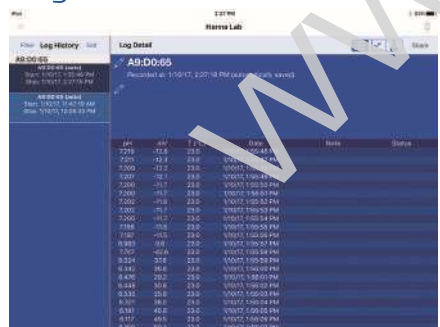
iPad
2:27 PM
Hanna Lab

Filter Log History Edit
A9:D0:65
A9:D0:65 (auto)
Start: 1/10/17, 1:55:46 PM
Stop: 1/10/17, 2:27:18 PM
A9:D0:65 (auto)
Start: 1/10/17, 11:42:18 AM
Stop: 1/10/17, 12:08:33 PM

Log Detail
Share

A9:D0:65
Recorded at: 1/10/17, 2:07:18 PM (automatically saved)

| pH | mV | T (°C) | Date | Note | Status |
|---|---|---|---|---|---|
| 7.219 | -13.0 | 23.0 | 1/10/17, 1:55:46 PM | | |
| 7.211 | -12.3 | 23.0 | 1/10/17, 1:55:47 PM | | |
| 7.209 | -12.2 | 23.0 | 1/10/17, 1:55:49 PM | | |
| 7.207 | -12.1 | 23.0 | 1/10/17, 1:55:50 PM | | |
| 7.206 | -11.7 | 23.0 | 1/10/17, 1:55:51 PM | | |
| 7.202 | -11.7 | 23.0 | 1/10/17, 1:55:52 PM | | |
| 7.202 | -11.6 | 23.0 | 1/10/17, 1:55:53 PM | | |
| 7.202 | -11.7 | 23.0 | 1/10/17, 1:55:53 PM | | |
| 7.200 | -11.7 | 23.0 | 1/10/17, 1:55:54 PM | | |
| 7.198 | -11.5 | 23.0 | 1/10/17, 1:55:55 PM | | |
| 7.197 | -11.5 | 23.0 | 1/10/17, 1:55:56 PM | | |
| 6.983 | 0.0 | 23.0 | 1/10/17, 1:55:57 PM | | |
| 7.767 | -40.6 | 23.0 | 1/10/17, 1:55:58 PM | | |
| 6.324 | 37.8 | 23.0 | 1/10/17, 1:55:59 PM | | |
| 6.342 | 36.8 | 23.0 | 1/10/17, 1:56:00 PM | | |
| 6.478 | 29.2 | 23.0 | 1/10/17, 1:56:01 PM | | |
| 6.449 | 30.8 | 23.0 | 1/10/17, 1:56:02 PM | | |
| 6.535 | 25.9 | 23.0 | 1/10/17, 1:56:03 PM | | |
| 6.307 | 38.8 | 23.0 | 1/10/17, 1:56:04 PM | | |
| 6.190 | 45.6 | 23.0 | 1/10/17, 1:56:05 PM | | |
| 6.177 | 46.5 | 23.0 | 1/10/17, 1:56:06 PM | | |